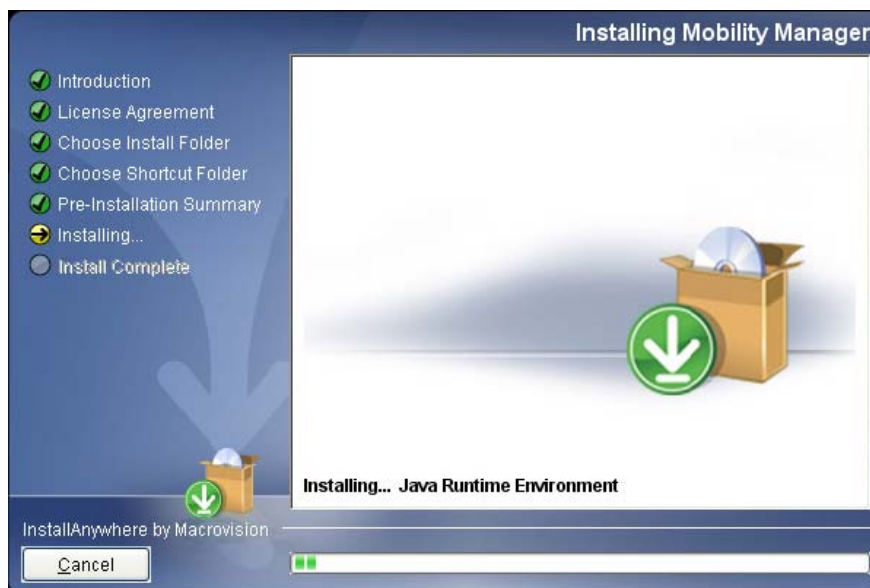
Installing Mobility Manager

Introduction
License Agreement
Choose Install Folder
Choose Shortcut Folder
Pre-Installation Summary
Installing...
Install Complete

Installing... Java Runtime Environment

InstallAnywhere by Macrovision

Cancel